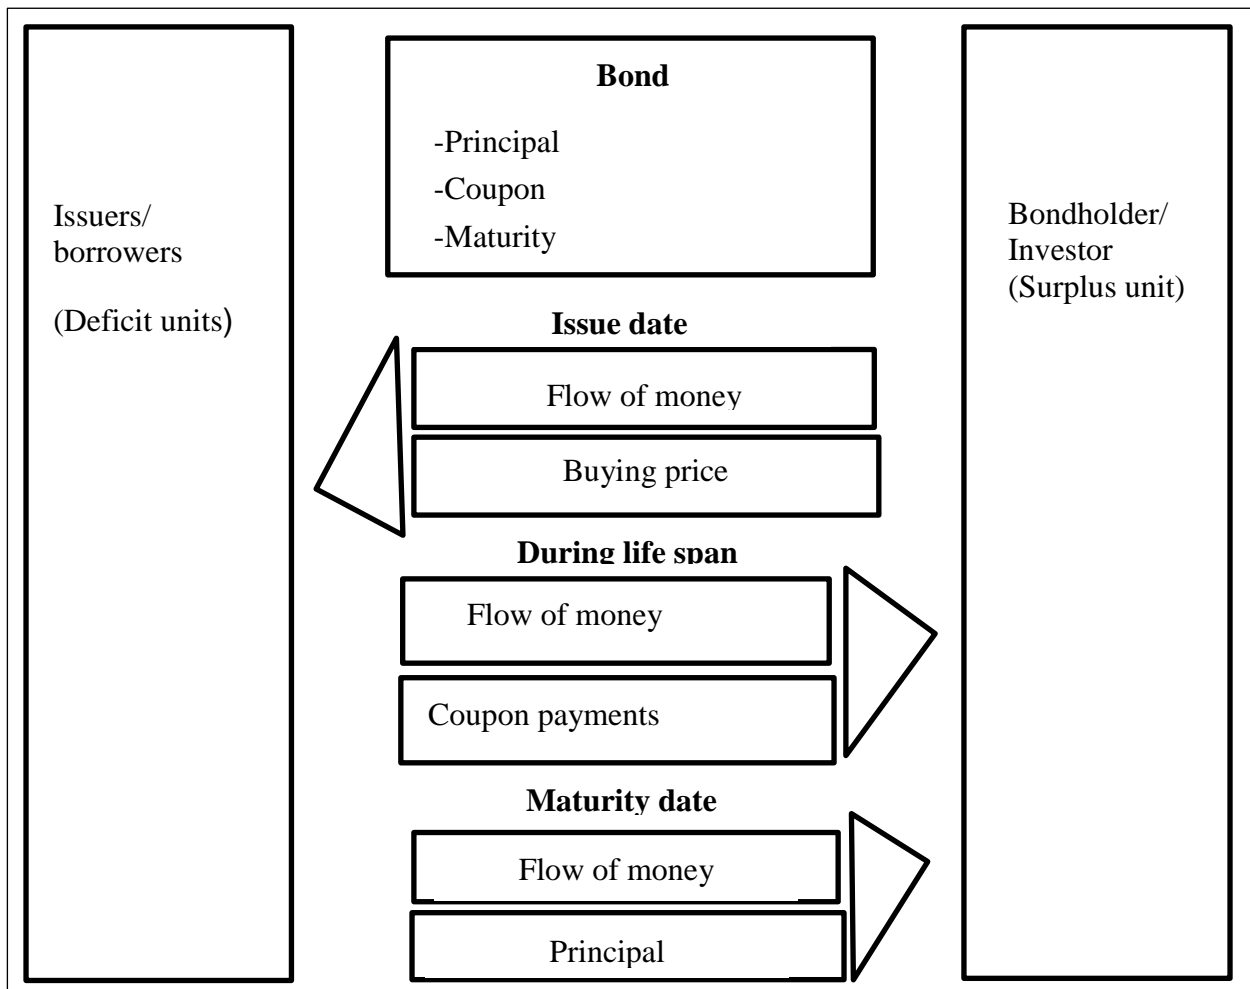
Issuers/ borrowers

(Deficit units)

Bond

-Principal
-Coupon
-Maturity

Bondholder/ Investor (Surplus unit)

Issue date

Flow of money

Buying price

During life span

Flow of money

Coupon payments

Maturity date

Flow of money

Principal